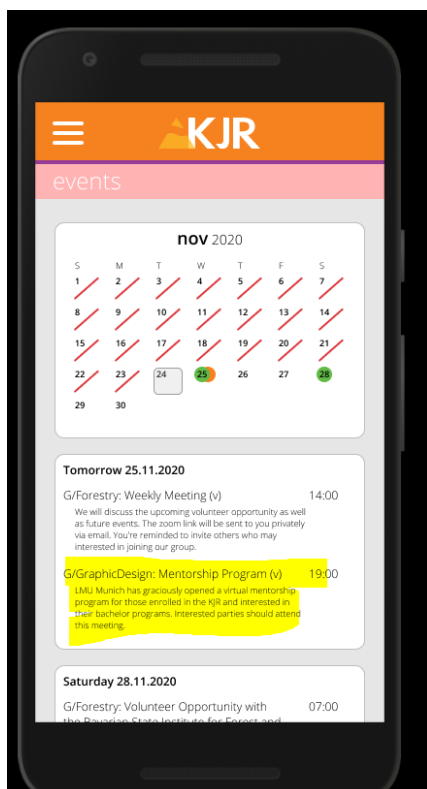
KJR

events

nov 2020

| S | M | T | W | T | F | S |
|---|---|---|---|---|---|---|
| 1 | 2 | 3 | 4 | 5 | 6 | 7 |
| 8 | 9 | 10 | 11 | 12 | 13 | 14 |
| 15 | 16 | 17 | 18 | 19 | 20 | 21 |
| 22 | 23 | 24 | 25 | 26 | 27 | 28 |
| 29 | 30 | | | | | |

Tomorrow 25.11.2020

G/Forestry: Weekly Meeting (v) 14:00

We will discuss the upcoming volunteer opportunity as well as future events. The zoom link will be sent to you privately via email. You're reminded to invite others who may interested in joining our group.

G/GraphicDesign: Mentorship Program (v) 19:00

LMU Munich has graciously opened a virtual mentorship program for those enrolled in the KJR and interested in their bachelor programs. Interested parties should attend this meeting.

Saturday 28.11.2020

G/Forestry: Volunteer Opportunity with the Bavarian State Institute for Forest and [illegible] 07:00